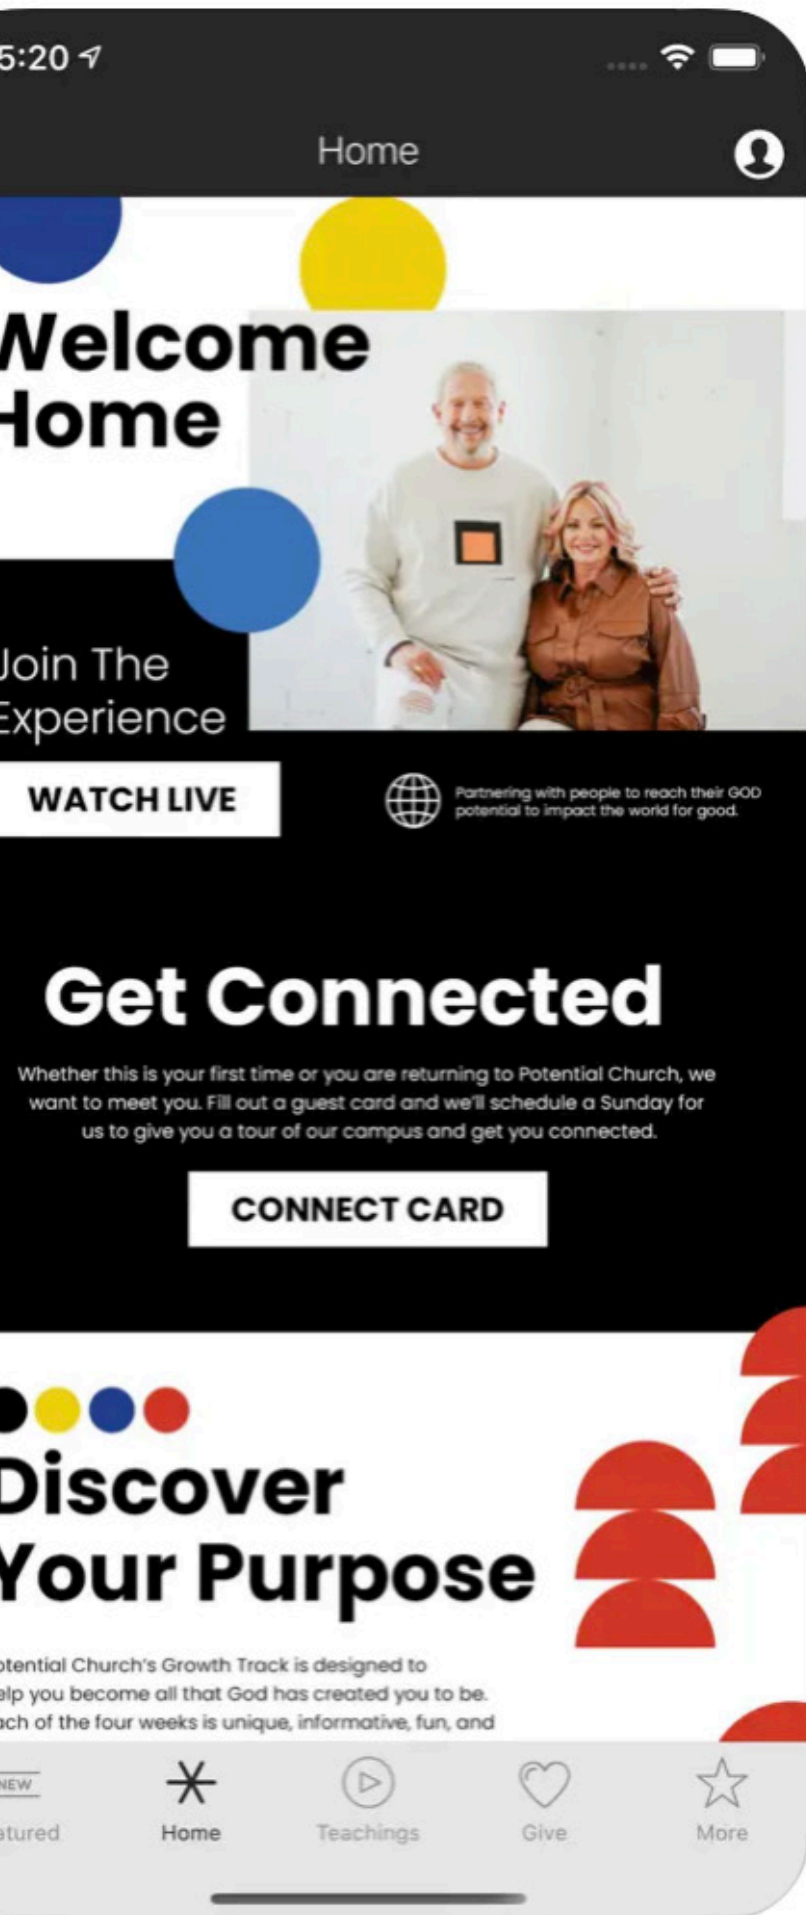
5:20

Home

Welcome Home

Join The Experience

WATCH LIVE

Partnering with people to reach their GOD potential to impact the world for good.

Get Connected

Whether this is your first time or you are returning to Potential Church, we want to meet you. Fill out a guest card and we'll schedule a Sunday for us to give you a tour of our campus and get you connected.

CONNECT CARD

Discover Your Purpose

otential Church's Growth Track is designed to elp you become all that God has created you to be. ach of the four weeks is unique, informative, fun, and

NEW
tured

Home

Teachings

Give

More